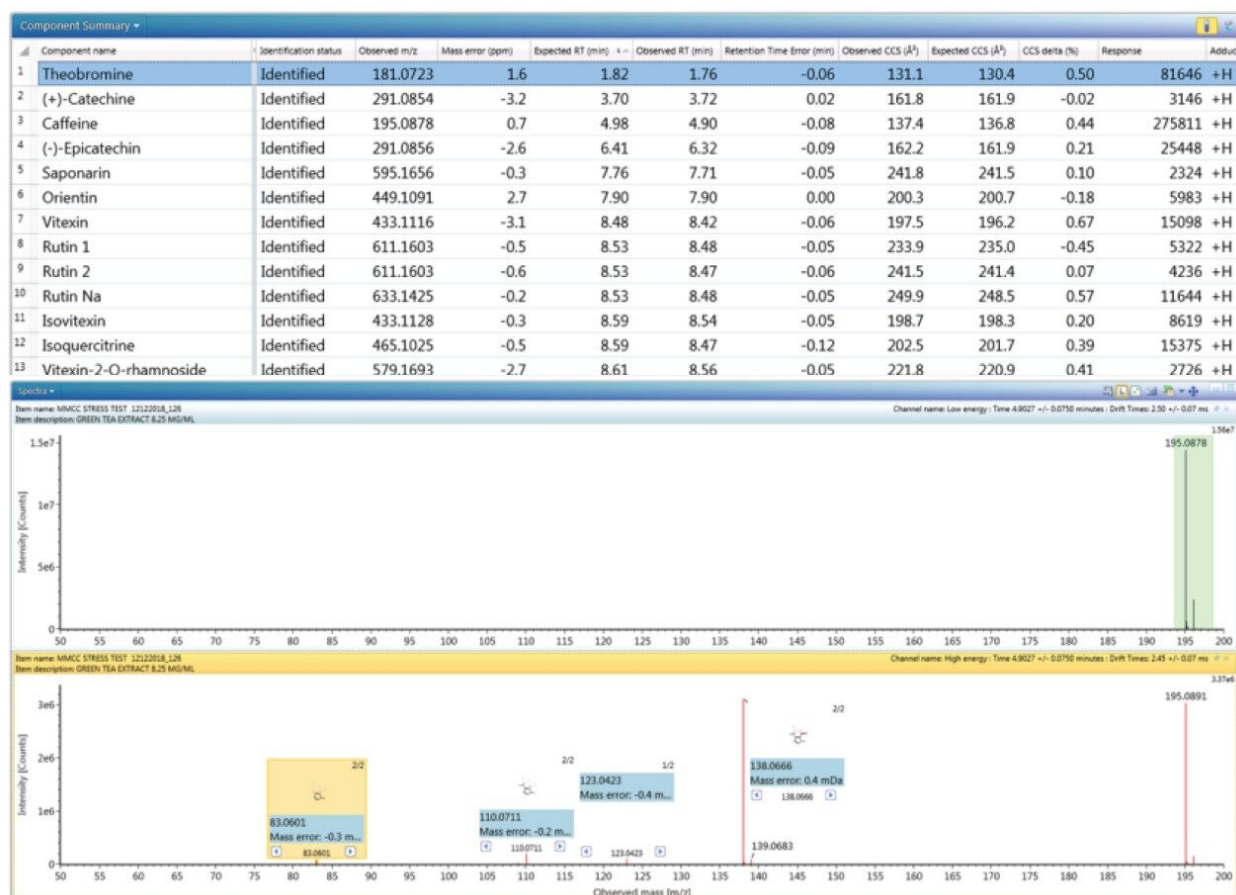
Component Summary ▾

| | Component name | Identification status | Observed m/z | Mass error (ppm) | Expected RT (min) | Observed RT (min) | Retention Time Error (min) | Observed CCS (Å²) | Expected CCS (Å²) | CCS delta (%) | Response | Adduc |
|---|---|---|---|---|---|---|---|---|---|---|---|---|
| 1 | Theobromine | Identified | 181.0723 | 1.6 | 1.82 | 1.76 | -0.06 | 131.1 | 130.4 | 0.50 | 81646 | +H |
| 2 | (+)-Catechine | Identified | 291.0854 | -3.2 | 3.70 | 3.72 | 0.02 | 161.8 | 161.9 | -0.02 | 3146 | +H |
| 3 | Caffeine | Identified | 195.0878 | 0.7 | 4.98 | 4.90 | -0.08 | 137.4 | 136.8 | 0.44 | 275811 | +H |
| 4 | (-)-Epicatechin | Identified | 291.0856 | -2.6 | 6.41 | 6.32 | -0.09 | 162.2 | 161.9 | 0.21 | 25448 | +H |
| 5 | Saponarin | Identified | 595.1656 | -0.3 | 7.76 | 7.71 | -0.05 | 241.8 | 241.5 | 0.10 | 2324 | +H |
| 6 | Orientin | Identified | 449.1091 | 2.7 | 7.90 | 7.90 | 0.00 | 200.3 | 200.7 | -0.18 | 5983 | +H |
| 7 | Vitexin | Identified | 433.1116 | -3.1 | 8.48 | 8.42 | -0.06 | 197.5 | 196.2 | 0.67 | 15098 | +H |
| 8 | Rutin 1 | Identified | 611.1603 | -0.5 | 8.53 | 8.48 | -0.05 | 233.9 | 235.0 | -0.45 | 5322 | +H |
| 9 | Rutin 2 | Identified | 611.1603 | -0.6 | 8.53 | 8.47 | -0.06 | 241.5 | 241.4 | 0.07 | 4236 | +H |
| 10 | Rutin Na | Identified | 633.1425 | -0.2 | 8.53 | 8.48 | -0.05 | 249.9 | 248.5 | 0.57 | 11644 | +H |
| 11 | Isovitexin | Identified | 433.1128 | -0.3 | 8.59 | 8.54 | -0.05 | 198.7 | 198.3 | 0.20 | 8619 | +H |
| 12 | Isoquercitrine | Identified | 465.1025 | -0.5 | 8.59 | 8.47 | -0.12 | 202.5 | 201.7 | 0.39 | 15375 | +H |
| 13 | Vitexin-2-O-rhamnoside | Identified | 579.1693 | -2.7 | 8.61 | 8.56 | -0.05 | 221.8 | 220.9 | 0.41 | 2726 | +H |

Spectra ▾

Item name: MMCC STRESS TEST 12122018_126
Item description: GREEN TEA EXTRACT 8.25 MG/ML
Channel name: Low energy : Time 4.9027 +/- 0.0750 minutes : Drift Times: 2.50 +/- 0.07 ms

1.56e7
1.5e7
1e7
5e6
0
Intensity [Counts]
195.0878
50 55 60 65 70 75 80 85 90 95 100 105 110 115 120 125 130 135 140 145 150 155 160 165 170 175 180 185 190 195 200

Item name: MMCC STRESS TEST 12122018_126
Item description: GREEN TEA EXTRACT 8.25 MG/ML
Channel name: High energy : Time 4.9027 +/- 0.0750 minutes : Drift Times: 2.45 +/- 0.07 ms

3.37e6
3e6
2e6
1e6
0
Intensity [Counts]
195.0891
2/2
83.0601
Mass error: -0.3 m...
83.0601
2/2
110.0711
Mass error: -0.2 m...
110.0711
1/2
123.0423
Mass error: -0.4 m...
123.0423
2/2
138.0666
Mass error: 0.4 mDa
138.0666
139.0683
50 55 60 65 70 75 80 85 90 95 100 105 110 115 120 125 130 135 140 145 150 155 160 165 170 175 180 185 190 195 200
Observed mass [m/z]